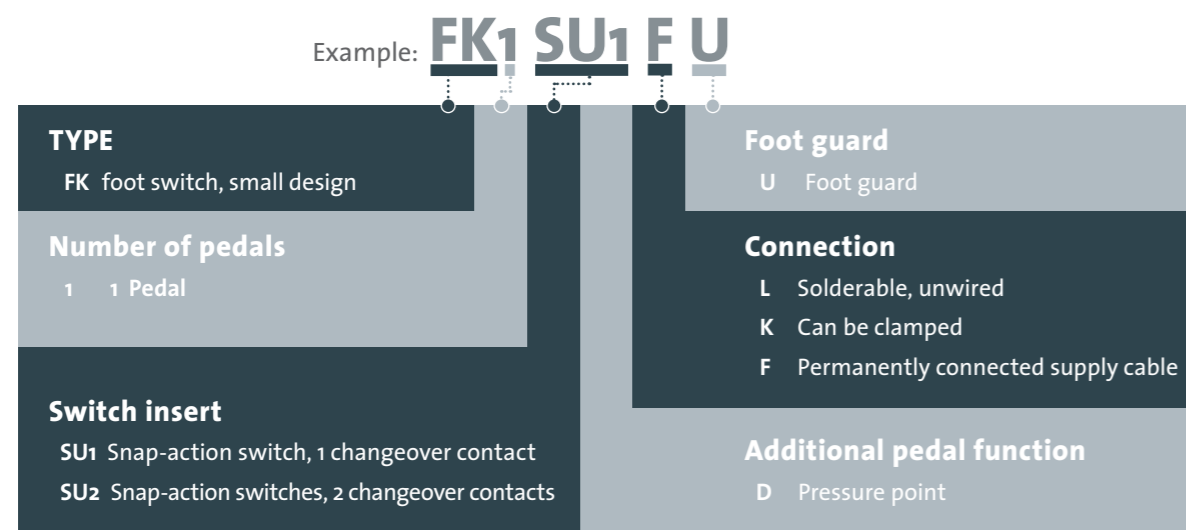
Example: FK1 SU1 F U

TYPE
FK foot switch, small design

Number of pedals
1 1 Pedal

Switch insert
SU1 Snap-action switch, 1 changeover contact
SU2 Snap-action switches, 2 changeover contacts

Foot guard
U Foot guard

Connection
L Solderable, unwired
K Can be clamped
F Permanently connected supply cable

Additional pedal function
D Pressure point